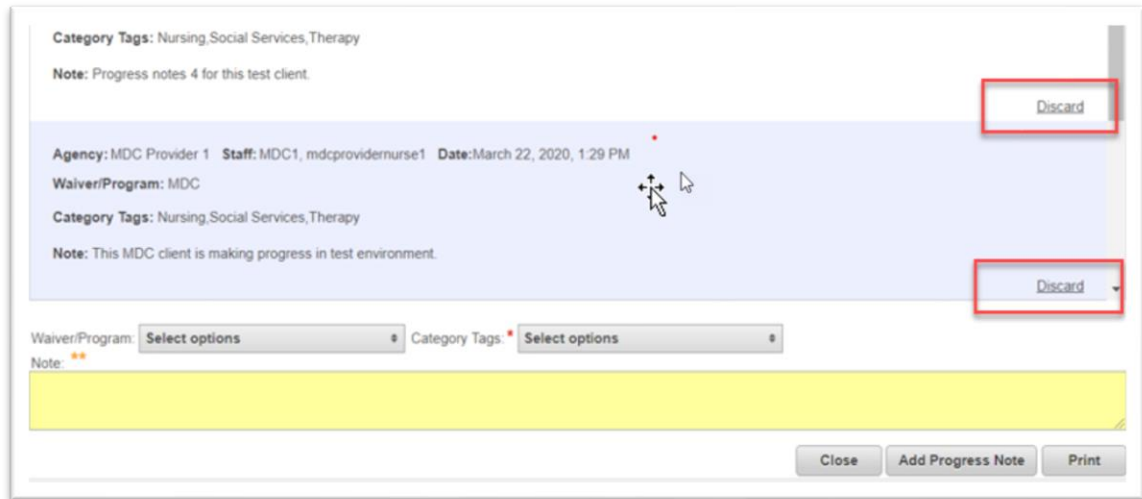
**Category Tags:** Nursing,Social Services,Therapy

**Note:** Progress notes 4 for this test client.

Discard

**Agency:** MDC Provider 1 **Staff:** MDC1, mdcprovidernurse1 **Date:** March 22, 2020, 1:29 PM

**Waiver/Program:** MDC

**Category Tags:** Nursing,Social Services,Therapy

**Note:** This MDC client is making progress in test environment.

Discard

Waiver/Program: Select options Category Tags: * Select options

Note: **

Close Add Progress Note Print